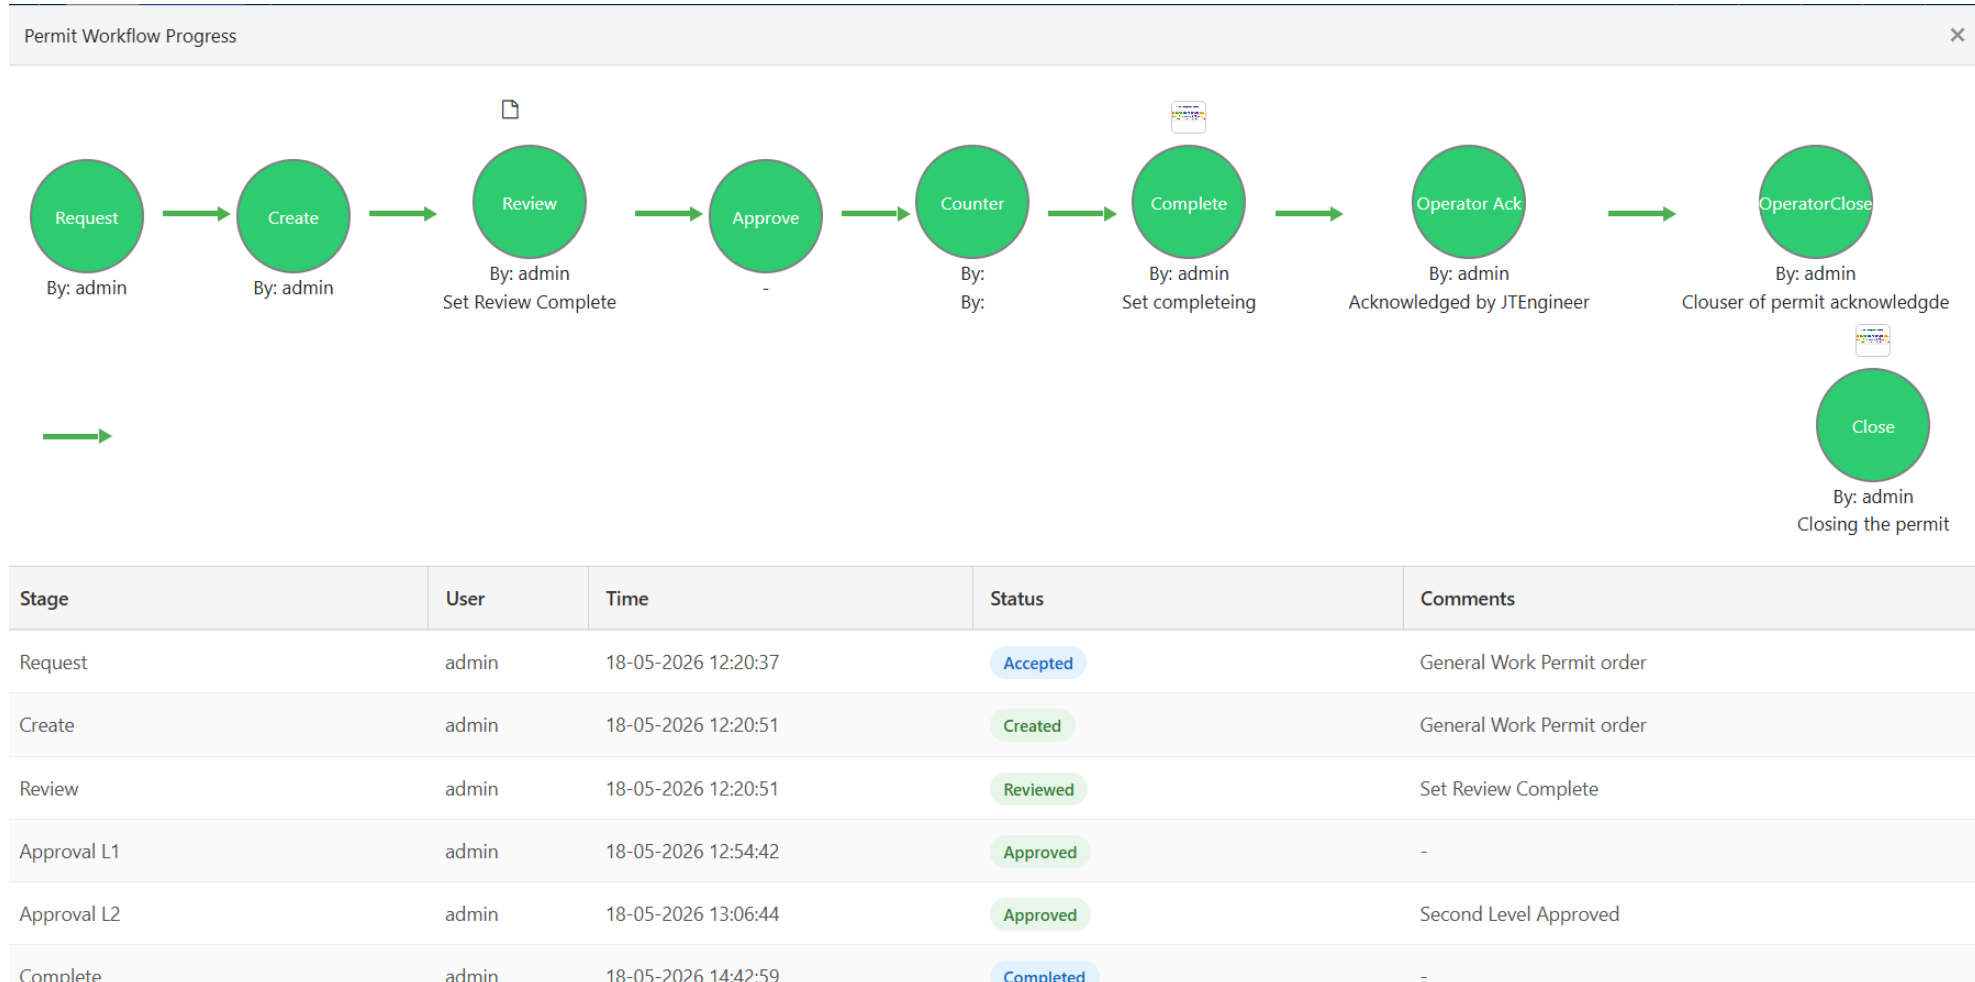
Permit Workflow Progress ×

Request
By: admin

Create
By: admin

Review
By: admin
Set Review Complete

Approve
-

Counter
By:
By:

Complete
By: admin
Set completeing

Operator Ack
By: admin
Acknowledged by JTEngineer

OperatorClose
By: admin
Clouser of permit acknowledgde

Close
By: admin
Closing the permit

| Stage | User | Time | Status | Comments |
|---|---|---|---|---|
| Request | admin | 18-05-2026 12:20:37 | Accepted | General Work Permit order |
| Create | admin | 18-05-2026 12:20:51 | Created | General Work Permit order |
| Review | admin | 18-05-2026 12:20:51 | Reviewed | Set Review Complete |
| Approval L1 | admin | 18-05-2026 12:54:42 | Approved | - |
| Approval L2 | admin | 18-05-2026 13:06:44 | Approved | Second Level Approved |
| Complete | admin | 18-05-2026 14:42:59 | Completed | - |